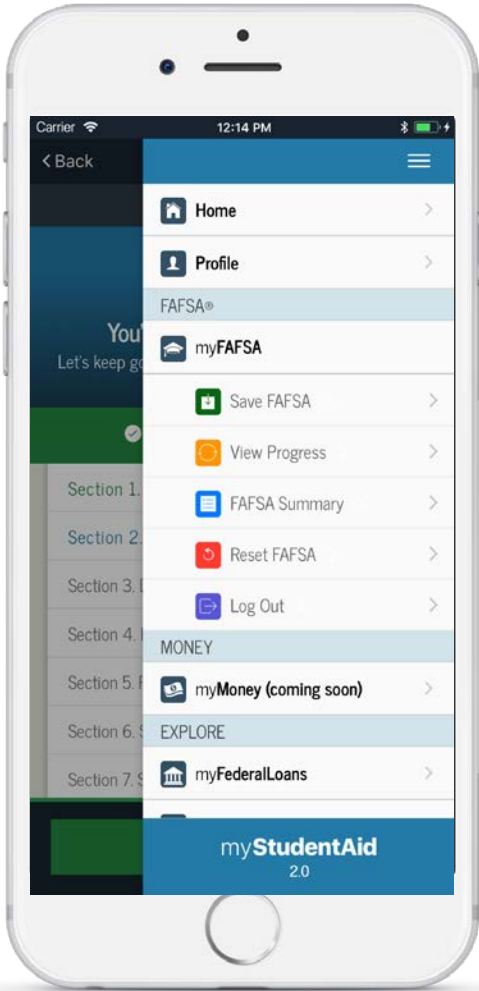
Carrier 12:14 PM

< Back

You'
Let's keep go

Section 1.
Section 2.
Section 3.
Section 4.
Section 5.
Section 6.
Section 7.

Home
Profile
FAFSA®
myFAFSA
Save FAFSA
View Progress
FAFSA Summary
Reset FAFSA
Log Out
MONEY
myMoney (coming soon)
EXPLORE
myFederalLoans

myStudentAid
2.0